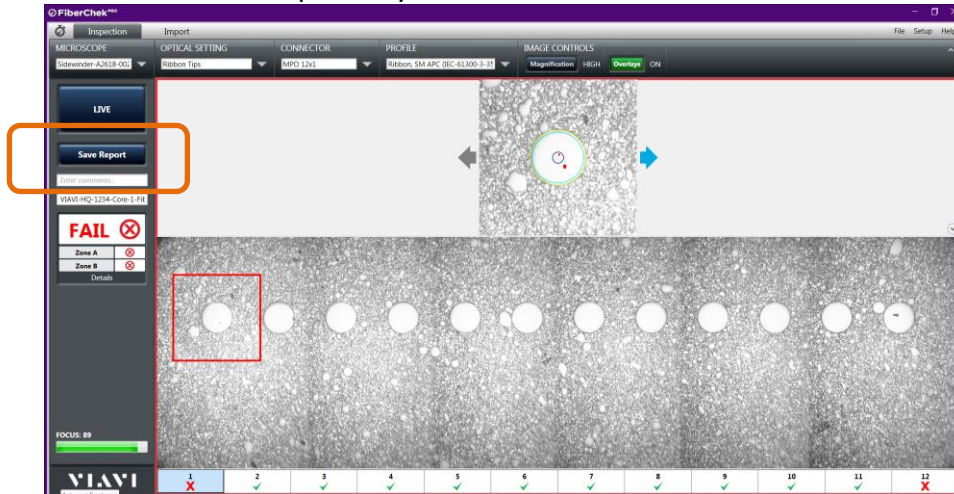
FiberChek PRO

Inspection

Import

File Setup Help

MICROSCOPE

Sidewinder-A2618-00

OPTICAL SETTING

Ribbon Tips

CONNECTOR

MPO 12x1

PROFILE

Ribbon, SM APC (IEC-61300-3-35

IMAGE CONTROLS

Magnification HIGH Overlays ON

LIVE

Save Report

Enter comments...

VIAVI-HQ-1234-Core-1-Fit

FAIL ⊗

| Zone A | ⊗ |
|---|---|
| Zone B | ⊗ |

Details

FOCUS: 89

VIAVI

| 1 | 2 | 3 | 4 | 5 | 6 | 7 | 8 | 9 | 10 | 11 | 12 |
|---|---|---|---|---|---|---|---|---|---|---|---|
| ✗ | ✓ | ✓ | ✓ | ✓ | ✓ | ✓ | ✓ | ✓ | ✓ | ✓ | ✗ |